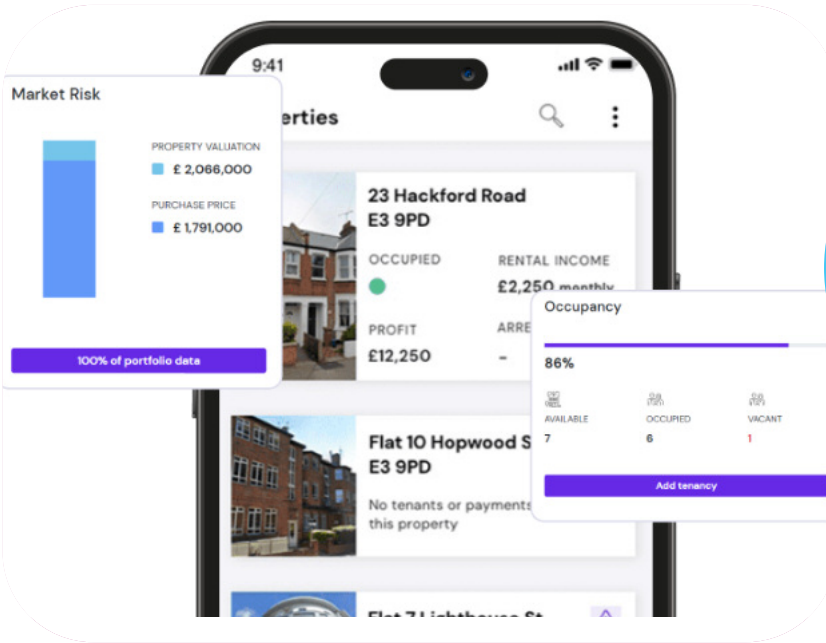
9:41

Market Risk

PROPERTY VALUATION
£ 2,066,000

PURCHASE PRICE
£ 1,791,000

100% of portfolio data

erties

23 Hackford Road
E3 9PD

OCCUPIED

RENTAL INCOME
£2,250 monthly

PROFIT
£12,250

ARRE
-

Occupancy

86%

AVAILABLE
7

OCCUPIED
6

VACANT
1

Add tenancy

Flat 10 Hopwood S
E3 9PD

No tenants or payments
this property

Flat 7 Lighthouse St